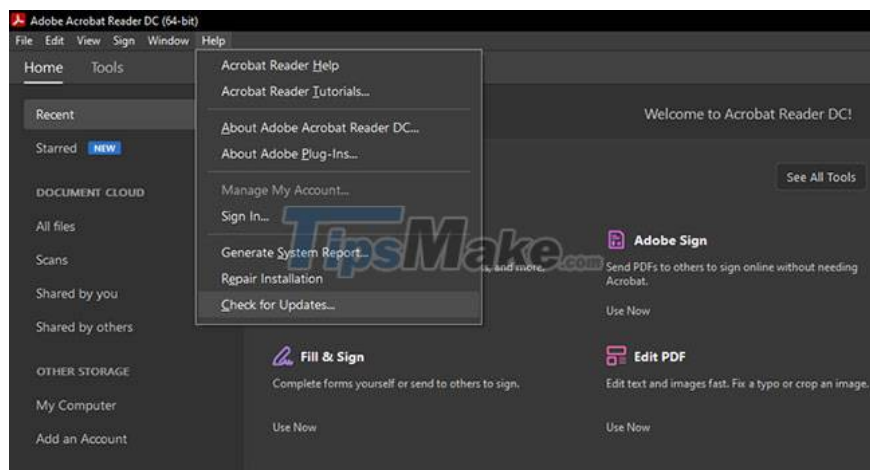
Adobe Acrobat Reader DC (64-bit)
File Edit View Sign Window Help
Home Tools

Acrobat Reader Help
Acrobat Reader Tutorials...
About Adobe Acrobat Reader DC...
About Adobe Plug-Ins...
Manage My Account...
Sign In...
Generate System Report...
Repair Installation
Check for Updates...

Recent
Starred NEW
DOCUMENT CLOUD
All files
Scans
Shared by you
Shared by others
OTHER STORAGE
My Computer
Add an Account

Welcome to Acrobat Reader DC!
See All Tools

TipsMake.com

s, and more.

Adobe Sign
Send PDFs to others to sign online without needing Acrobat.
Use Now

Fill & Sign
Complete forms yourself or send to others to sign.
Use Now

Edit PDF
Edit text and images fast. Fix a typo or crop an image.
Use Now